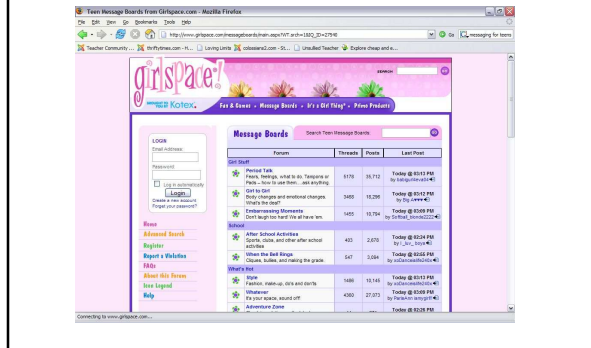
Teen Message Boards from Girlspace.com - Mozilla Firefox

File Edit View Go Bookmarks Tools Help

http://www.girlspace.com/messageboards/main.aspx?WT.srch=1&ID_=27846

Go messaging for teens

Teacher Community ... thriftytimes.com - H... Loving Limits colossians2.com - St... Unsullied Teacher Explore cheap and e...

girlspace:)

brought to you by Kotex.

SEARCH

Fun & Games • Message Boards • It's a Girl Thing® • Prime Products

LOGIN
Email Address:
Password:
Log in automatically
Login
Create a new account
Forgot your password?

Home
Advanced Search
Register
Report a Violation
FAQs
About this Forum
Icon Legend
Help

Message Boards

Search Teen Message Boards

| | Forum | Threads | Posts | Last Post |
|---|---|---|---|---|
| Girl Stuff | | | | |
| | Period Talk<br>Fears, feelings, what to do. Tampons or Pads -- how to use them....ask anything. | 5176 | 35,712 | Today @ 03:13 PM<br>by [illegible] |
| | Girl to Girl<br>Body changes and emotional changes. What's the deal? | 3468 | 18,296 | Today @ 03:12 PM<br>by Big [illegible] |
| | Embarrassing Moments<br>Don't laugh too hard! We all have 'em. | 1455 | 18,794 | Today @ 03:09 PM<br>by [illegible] |
| School | | | | |
| | After School Activities<br>Sports, clubs, and other after school activities | 403 | 2,678 | Today @ 03:04 PM<br>by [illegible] |
| | When the Bell Rings<br>Cliques, bullies, and making the grade. | 547 | 3,094 | Today @ 02:55 PM<br>by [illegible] |
| What's Hot | | | | |
| | Style<br>Fashion, make-up, do's and don'ts | 1486 | 10,145 | Today @ 03:13 PM<br>by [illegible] |
| | Whatever<br>It's your space, sound off! | 4360 | 27,372 | Today @ 03:09 PM<br>by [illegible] |
| | Adventure Zone | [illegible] | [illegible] | Today @ 03:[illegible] PM |

Connecting to www.girlspace.com...